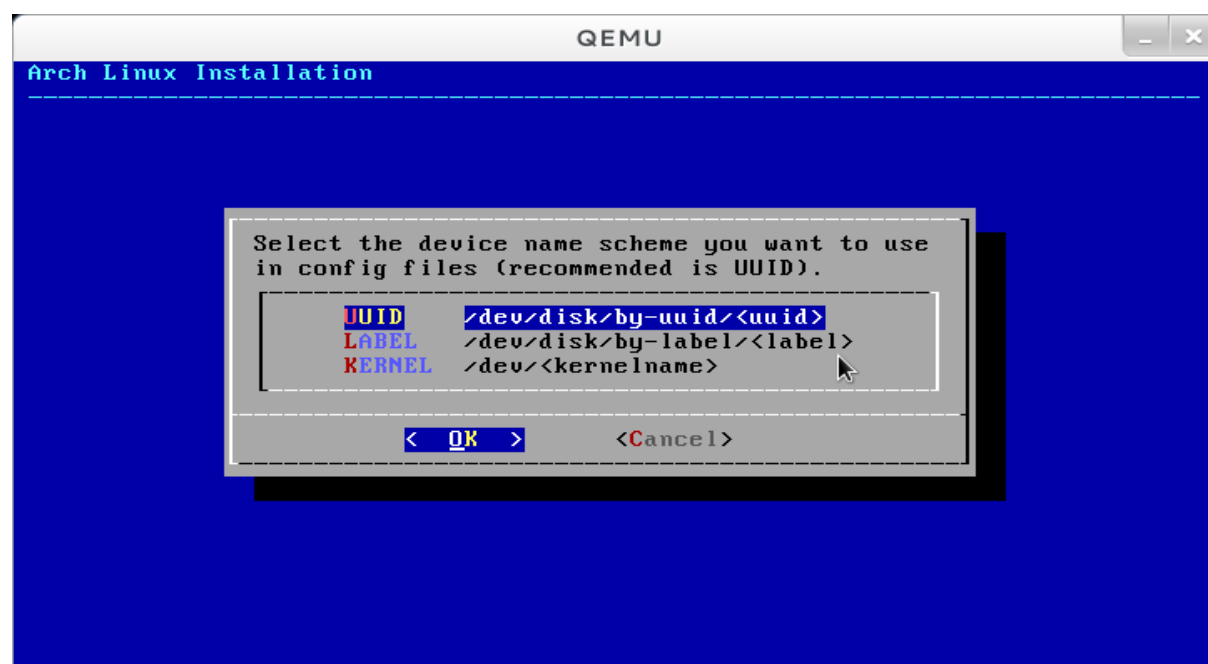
QEMU

Arch Linux Installation

Select the device name scheme you want to use in config files (recommended is UUID).

| | |
|---|---|
| UUID | /dev/disk/by-uuid/<uuid> |
| LABEL | /dev/disk/by-label/<label> |
| KERNEL | /dev/<kernelname> |

< OK > <Cancel>